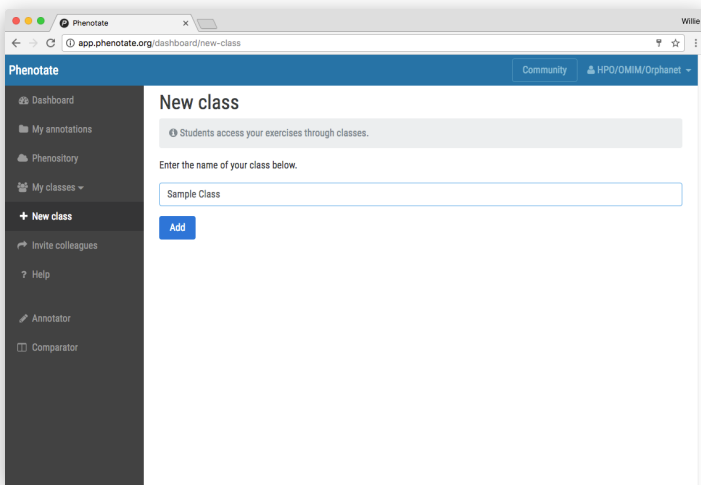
Phenotate ×

Willie

app.phenotate.org/dashboard/new-class

Phenotate

Community

HPO/OMIM/Orphanet

Dashboard

My annotations

Phenository

My classes

+ New class

Invite colleagues

? Help

Annotator

Comparator

New class

Students access your exercises through classes.

Enter the name of your class below.

Sample Class

Add